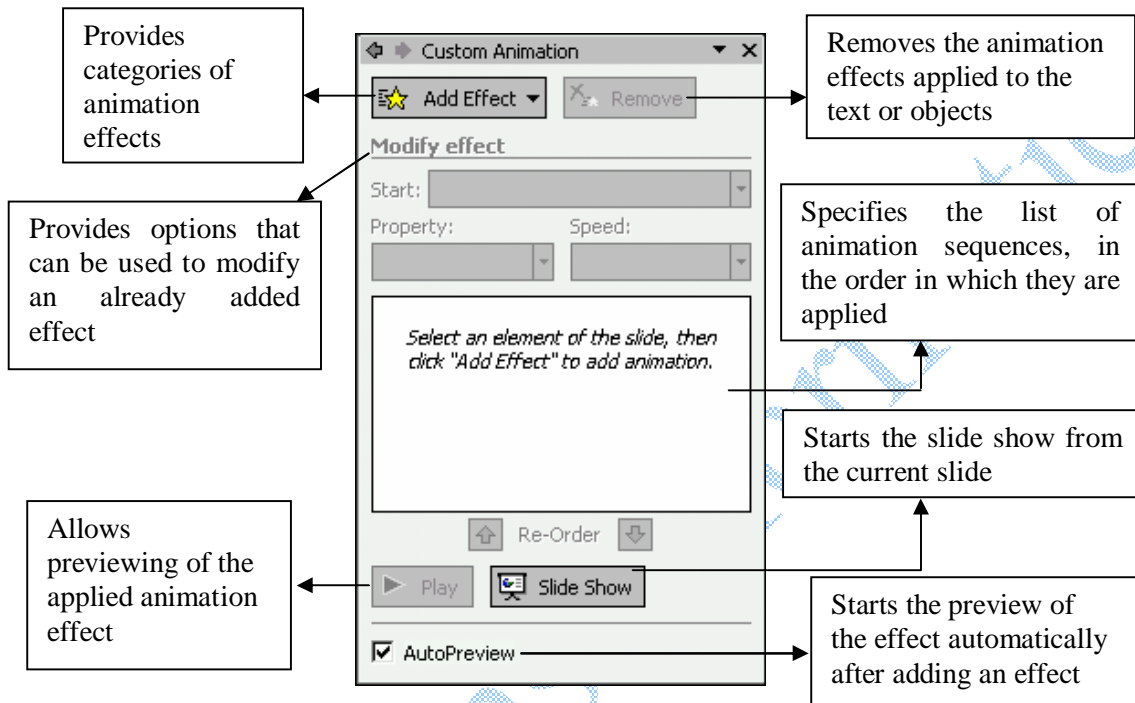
Provides categories of animation effects

Custom Animation

Add Effect

Remove

Removes the animation effects applied to the text or objects

Modify effect

Start:

Property:

Speed:

Provides options that can be used to modify an already added effect

Specifies the list of animation sequences, in the order in which they are applied

Select an element of the slide, then click "Add Effect" to add animation.

Starts the slide show from the current slide

Re-Order

Allows previewing of the applied animation effect

Play

Slide Show

Starts the preview of the effect automatically after adding an effect

AutoPreview